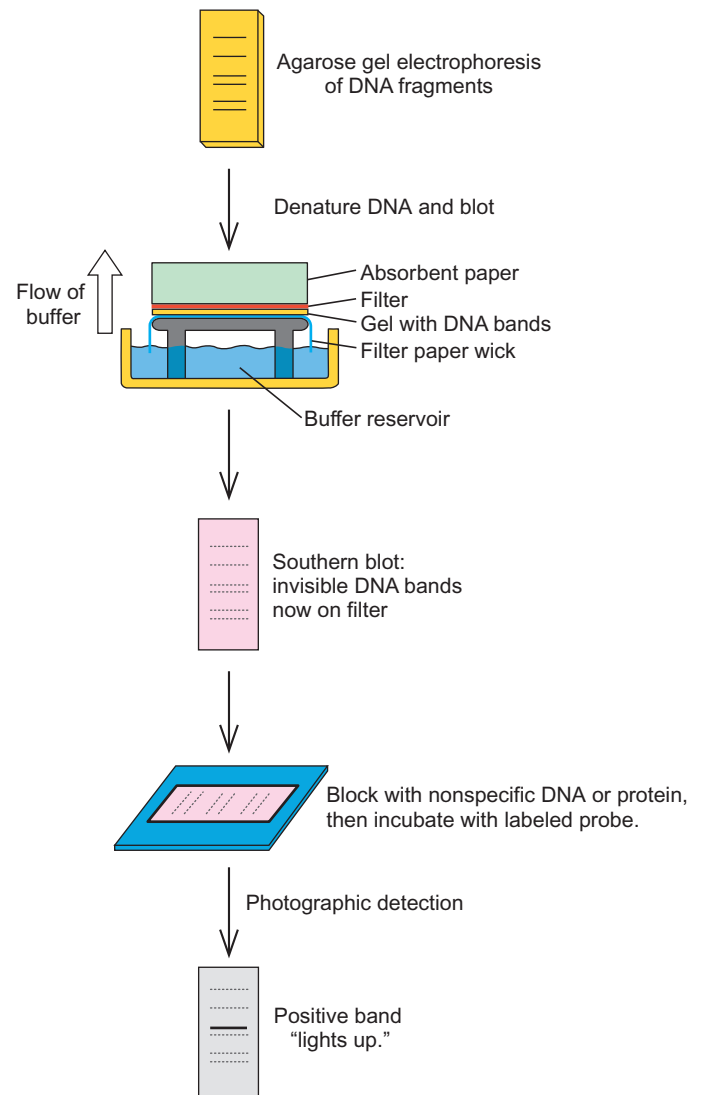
Agarose gel electrophoresis of DNA fragments

Denature DNA and blot

Flow of buffer

Absorbent paper
Filter
Gel with DNA bands
Filter paper wick

Buffer reservoir

Southern blot: invisible DNA bands now on filter

Block with nonspecific DNA or protein, then incubate with labeled probe.

Photographic detection

Positive band "lights up."